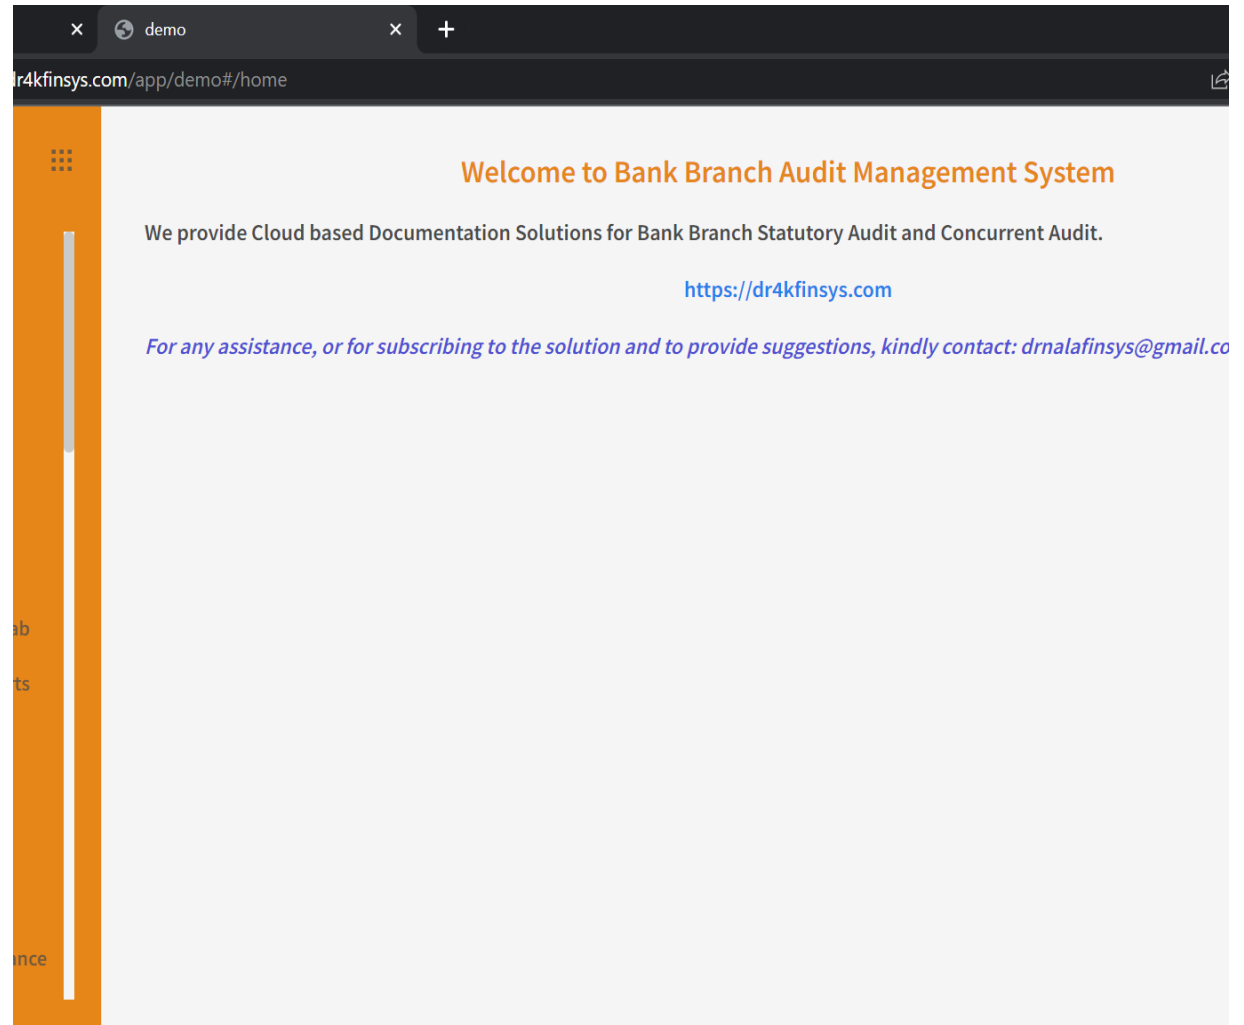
demo

lr4kfinsys.com/app/demo#/home

Welcome to Bank Branch Audit Management System

We provide Cloud based Documentation Solutions for Bank Branch Statutory Audit and Concurrent Audit.

https://dr4kfinsys.com

For any assistance, or for subscribing to the solution and to provide suggestions, kindly contact: drnalafinsys@gmail.co

ab

ts

nce